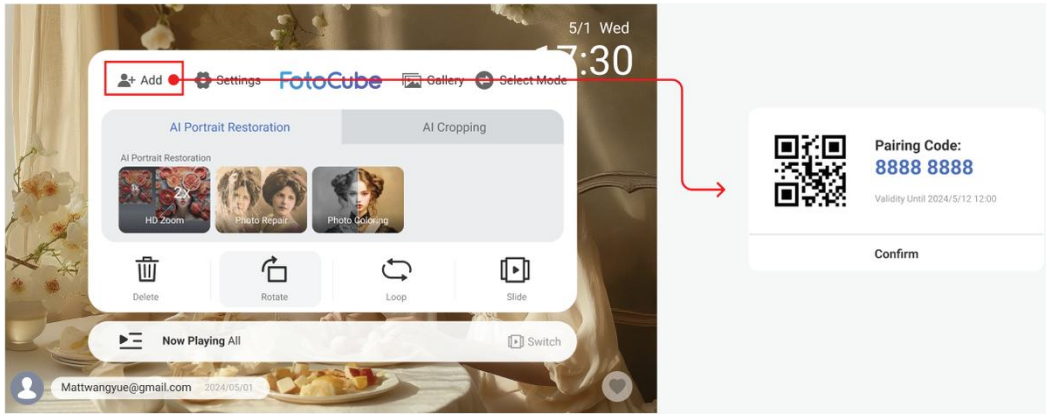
5/1 Wed
17:30

Add
Settings
FotoCube
Gallery
Select Mode

AI Portrait Restoration
AI Cropping

AI Portrait Restoration
1x
2X
HD Zoom
Photo Repair
Photo Coloring

Delete
Rotate
Loop
Slide

Now Playing All
Switch

Mattwangyue@gmail.com 2024/05/01

Pairing Code:
8888 8888
Validity Until 2024/5/12 12:00

Confirm